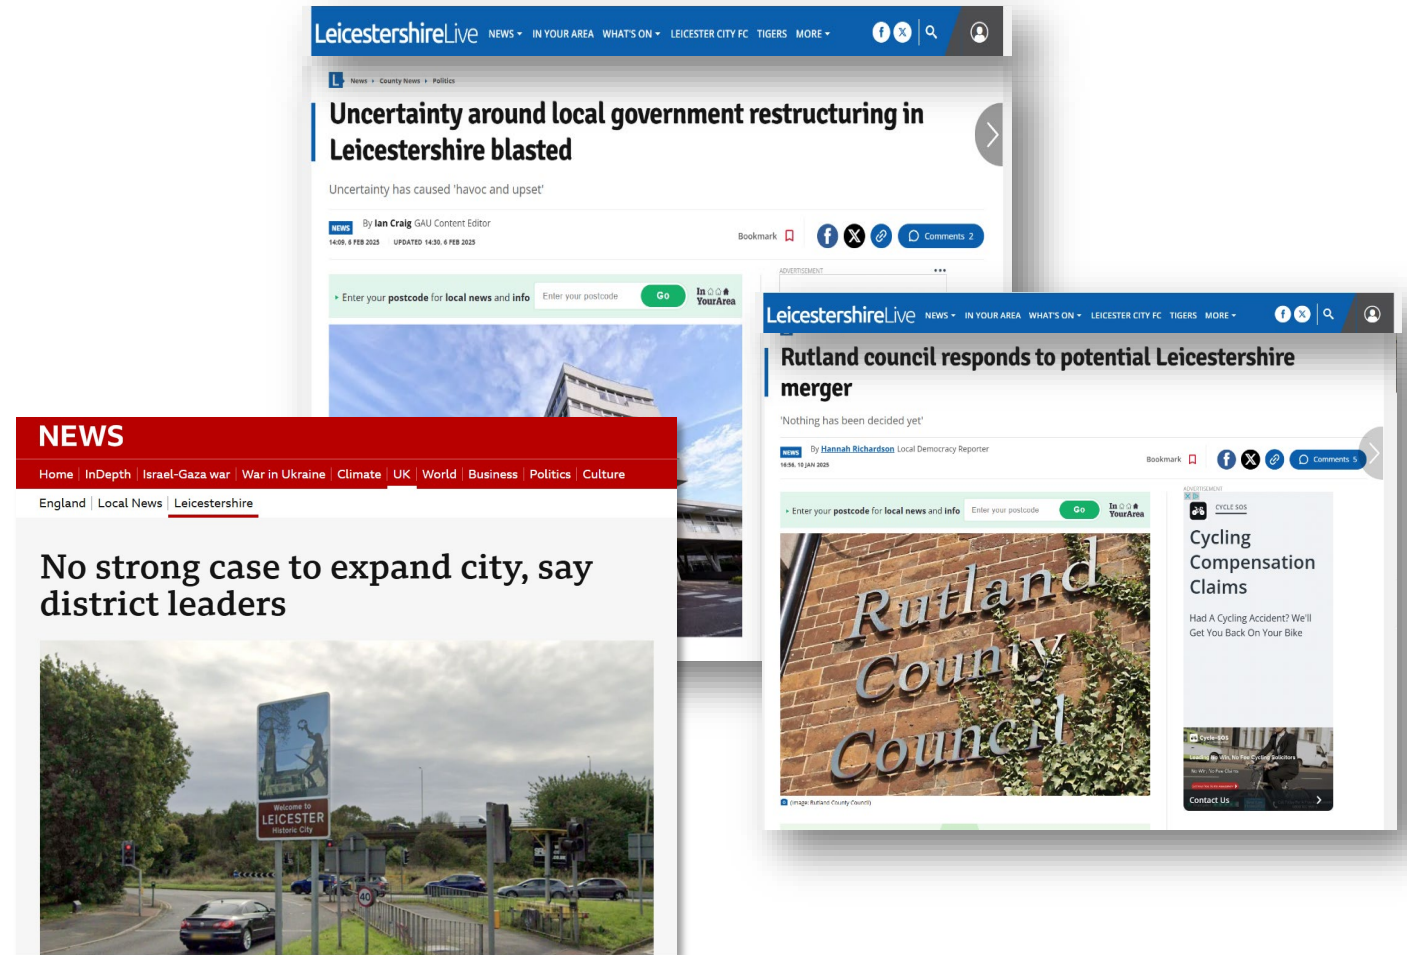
LeicestershireLive NEWS IN YOUR AREA WHAT'S ON LEICESTER CITY FC TIGERS MORE

News › County News › Politics

Uncertainty around local government restructuring in Leicestershire blasted

Uncertainty has caused 'havoc and upset'

NEWS By Ian Craig GAU Content Editor
14:09, 6 FEB 2025 UPDATED 14:30, 6 FEB 2025

Bookmark Comments 2

Enter your postcode for local news and info Enter your postcode Go In YourArea

ADVERTISEMENT

NEWS

Home InDepth Israel-Gaza war War in Ukraine Climate UK World Business Politics Culture

England Local News Leicestershire

No strong case to expand city, say district leaders

Welcome to LEICESTER Historic City

LeicestershireLive NEWS IN YOUR AREA WHAT'S ON LEICESTER CITY FC TIGERS MORE

Rutland council responds to potential Leicestershire merger

'Nothing has been decided yet'

NEWS By Hannah Richardson Local Democracy Reporter
16:56, 10 JAN 2025

Bookmark Comments 5

Enter your postcode for local news and info Enter your postcode Go In YourArea

Rutland County Council

(Image: Rutland County Council)

ADVERTISEMENT

CYCLE SOS

Cycling Compensation Claims

Had A Cycling Accident? We'll Get You Back On Your Bike

Cycle-SOS

Contact Us